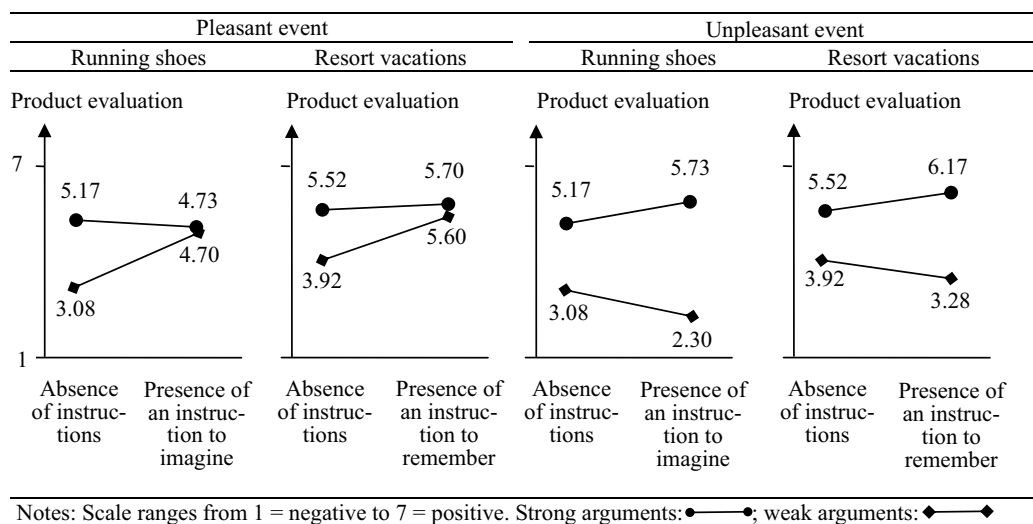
Pleasant event

Running shoes

Product evaluation

7

5.17

4.73

4.70

3.08

1

Absence of instructions

Presence of an instruction to imagine

Resort vacations

Product evaluation

5.52

5.70

5.60

3.92

Absence of instructions

Presence of an instruction to remember

Unpleasant event

Running shoes

Product evaluation

5.17

5.73

3.08

2.30

Absence of instructions

Presence of an instruction to imagine

Resort vacations

Product evaluation

5.52

6.17

3.92

3.28

Absence of instructions

Presence of an instruction to remember

Notes: Scale ranges from 1 = negative to 7 = positive. Strong arguments: ; weak arguments: